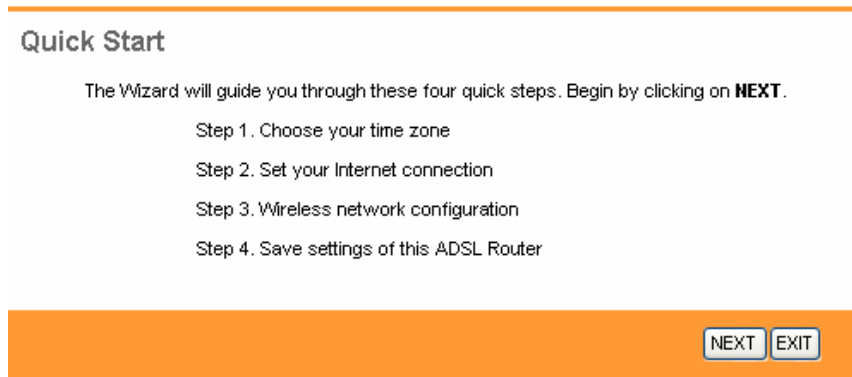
Quick Start

The Wizard will guide you through these four quick steps. Begin by clicking on **NEXT**.

Step 1. Choose your time zone

Step 2. Set your Internet connection

Step 3. Wireless network configuration

Step 4. Save settings of this ADSL Router

NEXT EXIT